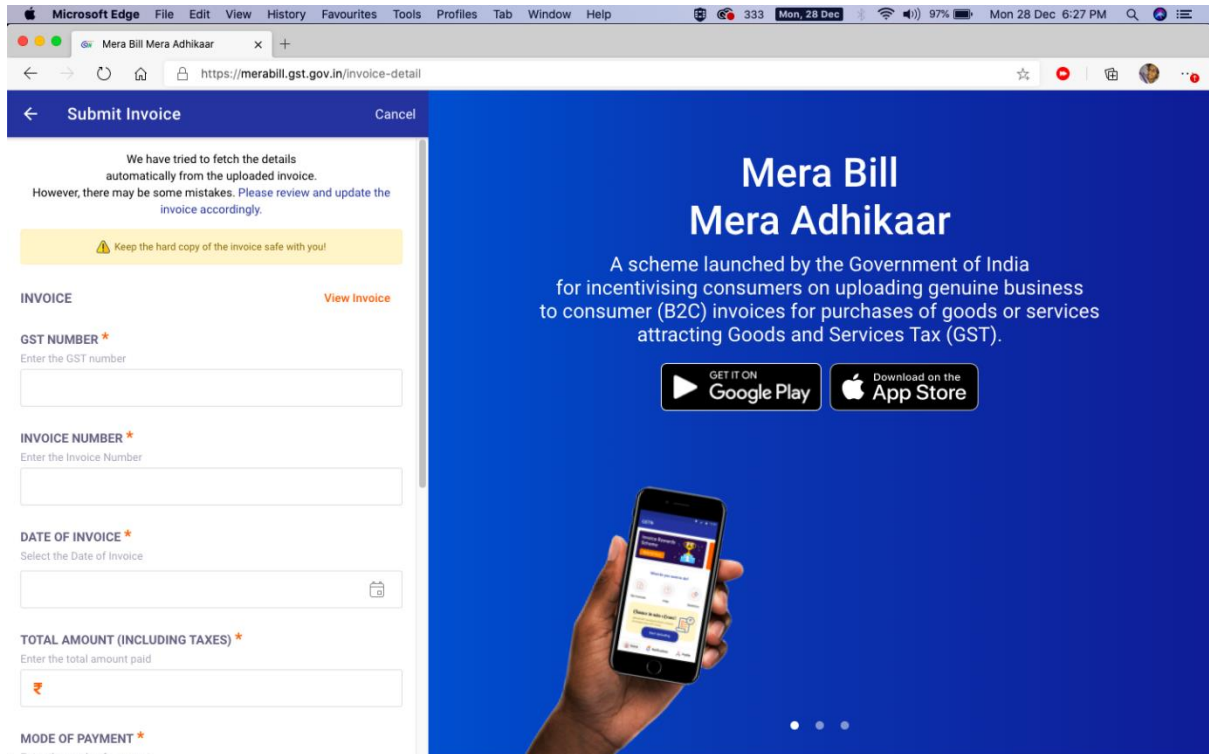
Microsoft Edge File Edit View History Favourites Tools Profiles Tab Window Help 333 Mon, 28 Dec 97% Mon 28 Dec 6:27 PM

Mera Bill Mera Adhikaar ×

https://merabill.gst.gov.in/invoice-detail

Submit Invoice Cancel

We have tried to fetch the details automatically from the uploaded invoice. However, there may be some mistakes. Please review and update the invoice accordingly.

Keep the hard copy of the invoice safe with you!

INVOICE View Invoice

GST NUMBER *
Enter the GST number

INVOICE NUMBER *
Enter the Invoice Number

DATE OF INVOICE *
Select the Date of Invoice

TOTAL AMOUNT (INCLUDING TAXES) *
Enter the total amount paid

₹

MODE OF PAYMENT *

Mera Bill
Mera Adhikaar

A scheme launched by the Government of India for incentivising consumers on uploading genuine business to consumer (B2C) invoices for purchases of goods or services attracting Goods and Services Tax (GST).

GET IT ON Google Play

Download on the App Store